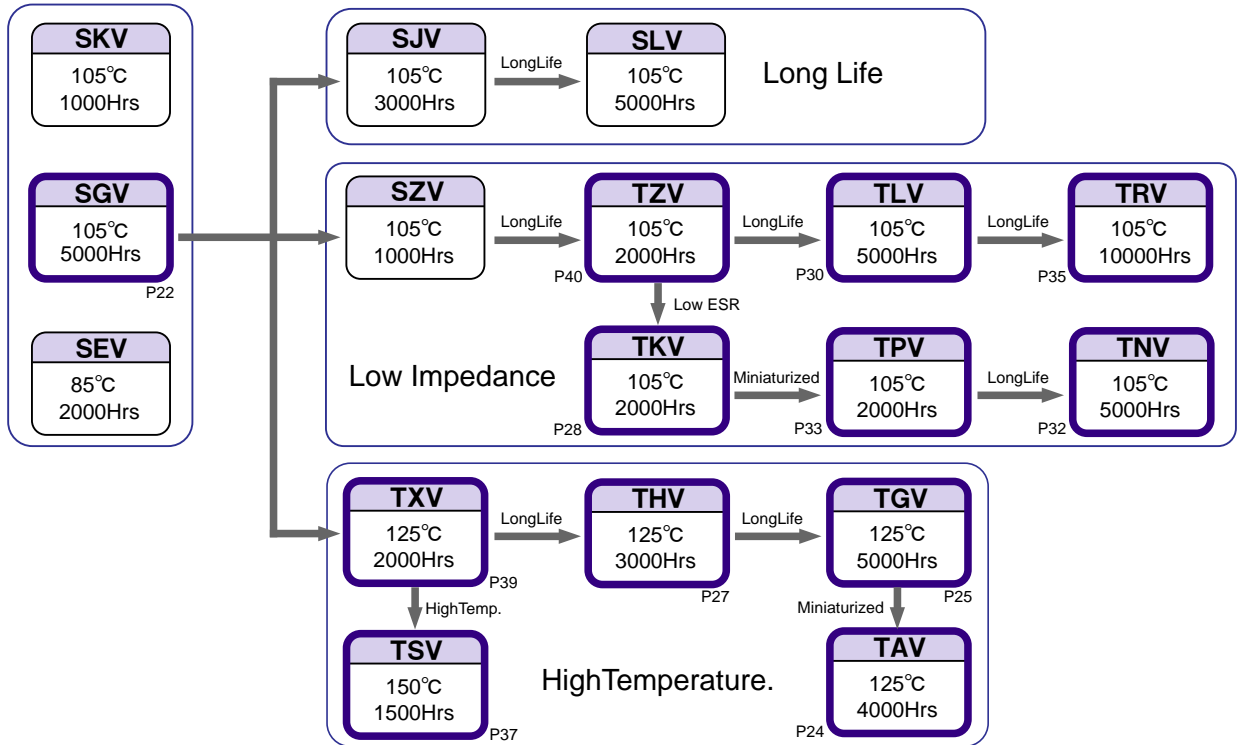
SKV
105℃
1000Hrs

SGV
105℃
5000Hrs
P22

SEV
85℃
2000Hrs

SJV
105℃
3000Hrs

LongLife

SLV
105℃
5000Hrs

Long Life

SZV
105℃
1000Hrs

LongLife

TZV
105℃
2000Hrs
P40

LongLife

TLV
105℃
5000Hrs
P30

LongLife

TRV
105℃
10000Hrs
P35

Low ESR

TKV
105℃
2000Hrs
P28

Miniaturized

TPV
105℃
2000Hrs
P33

LongLife

TNV
105℃
5000Hrs
P32

Low Impedance

TXV
125℃
2000Hrs
P39

LongLife

THV
125℃
3000Hrs
P27

LongLife

TGV
125℃
5000Hrs
P25

HighTemp.

TSV
150℃
1500Hrs
P37

HighTemperature.

Miniaturized

TAV
125℃
4000Hrs
P24